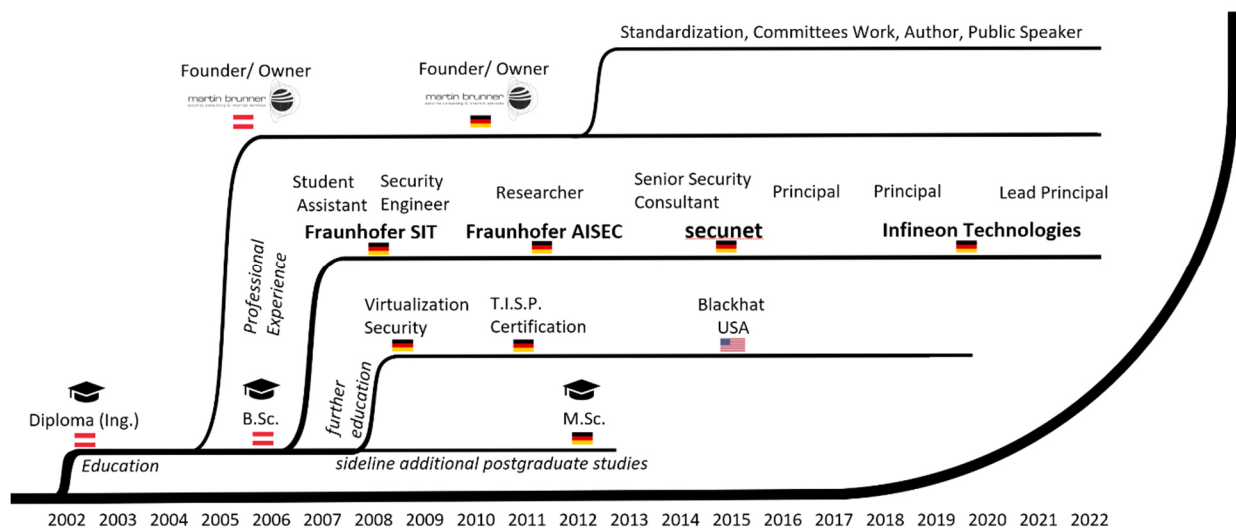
Standardization, Committees Work, Author, Public Speaker

Founder/ Owner
martin brunner

Founder/ Owner
martin brunner

Student Assistant
Security Engineer
Fraunhofer SIT
Researcher
Fraunhofer AISEC
Senior Security Consultant
secunet
Principal
Principal
Lead Principal
Infineon Technologies

Professional Experience

Virtualization Security
T.I.S.P. Certification
Blackhat USA

Diploma (Ing.)
B.Sc.
further education
M.Sc.

Education
sideline additional postgraduate studies

2002 2003 2004 2005 2006 2007 2008 2009 2010 2011 2012 2013 2014 2015 2016 2017 2018 2019 2020 2021 2022